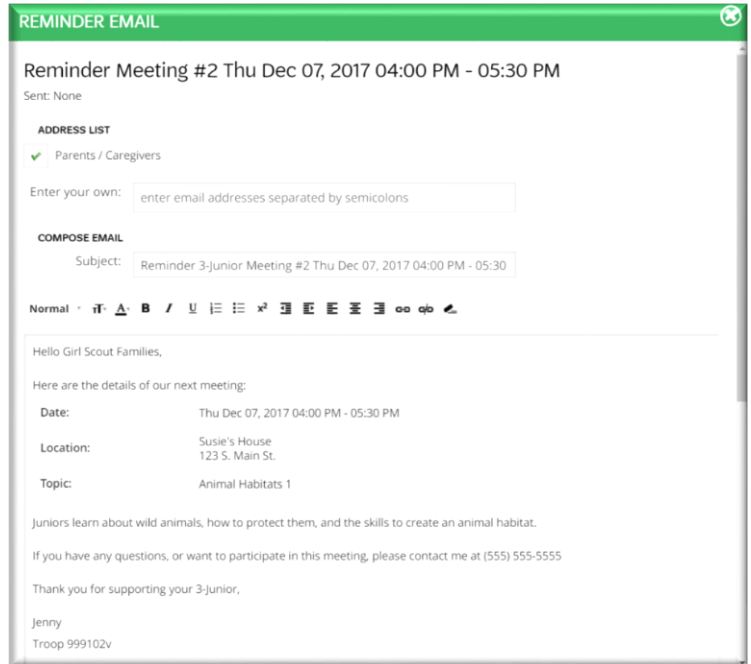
REMINDER EMAIL

Reminder Meeting #2 Thu Dec 07, 2017 04:00 PM - 05:30 PM

Sent: None

ADDRESS LIST

✔ Parents / Caregivers

Enter your own: enter email addresses separated by semicolons

COMPOSE EMAIL

Subject: Reminder 3-Junior Meeting #2 Thu Dec 07, 2017 04:00 PM - 05:30

Normal

Hello Girl Scout Families,

Here are the details of our next meeting:

| Date: | Thu Dec 07, 2017 04:00 PM - 05:30 PM |
|---|---|
| Location: | Susie's House 123 S. Main St. |
| Topic: | Animal Habitats 1 |

Juniors learn about wild animals, how to protect them, and the skills to create an animal habitat.

If you have any questions, or want to participate in this meeting, please contact me at (555) 555-5555

Thank you for supporting your 3-Junior,

Jenny
Troop 999102v